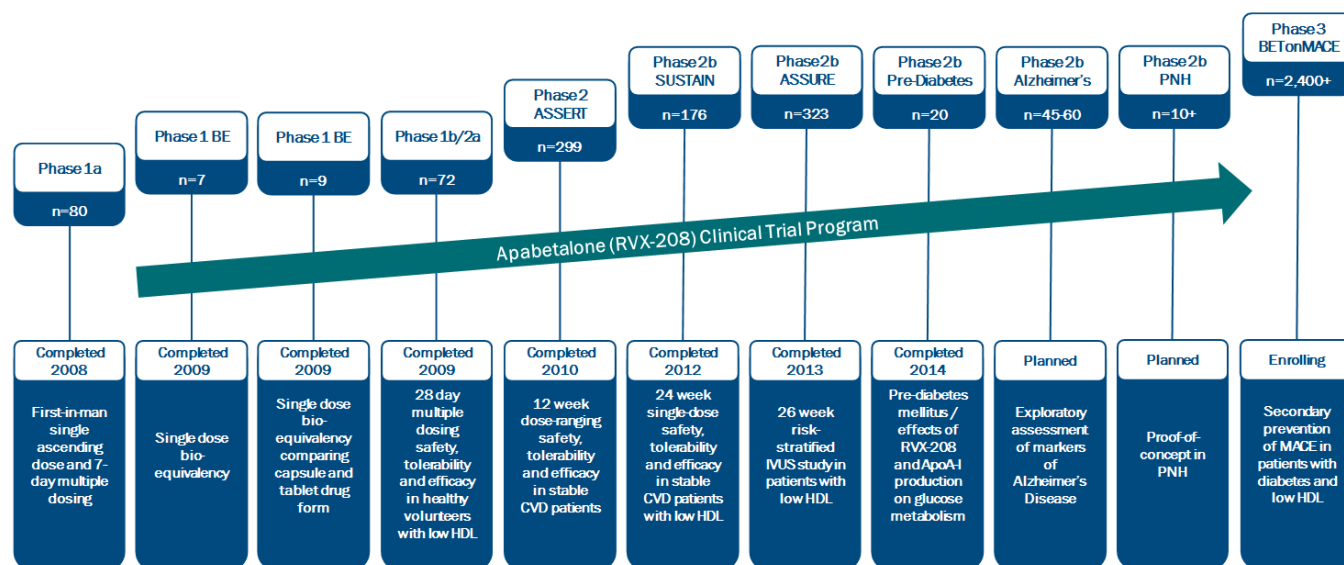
Phase 1a
n=80

Phase 1 BE
n=7

Phase 1 BE
n=9

Phase 1b/2a
n=72

Phase 2
ASSERT
n=299

Phase 2b
SUSTAIN
n=176

Phase 2b
ASSURE
n=323

Phase 2b
Pre-Diabetes
n=20

Phase 2b
Alzheimer's
n=45-60

Phase 2b
PNH
n=10+

Phase 3
BETonMACE
n=2,400+

Apabetalone (RVX-208) Clinical Trial Program

Completed
2008
First-in-man single ascending dose and 7-day multiple dosing

Completed
2009
Single dose bio-equivalency

Completed
2009
Single dose bio-equivalency comparing capsule and tablet drug form

Completed
2009
28 day multiple dosing safety, tolerability and efficacy in healthy volunteers with low HDL

Completed
2010
12 week dose-ranging safety, tolerability and efficacy in stable CVD patients

Completed
2012
24 week single-dose safety, tolerability and efficacy in stable CVD patients with low HDL

Completed
2013
26 week risk-stratified IVUS study in patients with low HDL

Completed
2014
Pre-diabetes mellitus / effects of RVX-208 and ApoA-I production on glucose metabolism

Planned
Exploratory assessment of markers of Alzheimer's Disease

Planned
Proof-of-concept in PNH

Enrolling
Secondary prevention of MACE in patients with diabetes and low HDL